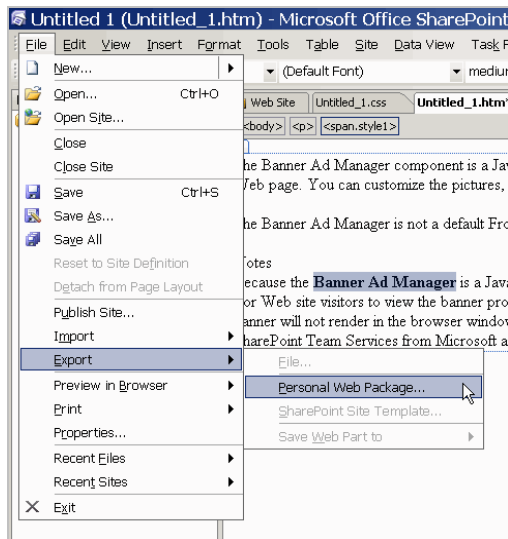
Untitled 1 (Untitled_1.htm) - Microsoft Office SharePoint

File Edit View Insert Format Tools Table Site Data View Task F

(Default Font) mediu

Web Site Untitled_1.css Untitled_1.htm

<body> <p> <span.style1>

New...
Open... Ctrl+O
Open Site...
Close
Close Site
Save Ctrl+S
Save As...
Save All
Reset to Site Definition
Detach from Page Layout
Publish Site...
Import
Export
Preview in Browser
Print
Properties...
Recent Files
Recent Sites
Exit

File...
Personal Web Package...
SharePoint Site Template...
Save Web Part to

he Banner Ad Manager component is a Jav
Veb page. You can customize the pictures,

he Banner Ad Manager is not a default Fro

otes
ecause the Banner Ad Manager is a Java
or Web site visitors to view the banner pro
anner will not render in the browser windo
harePoint Team Services from Microsoft a